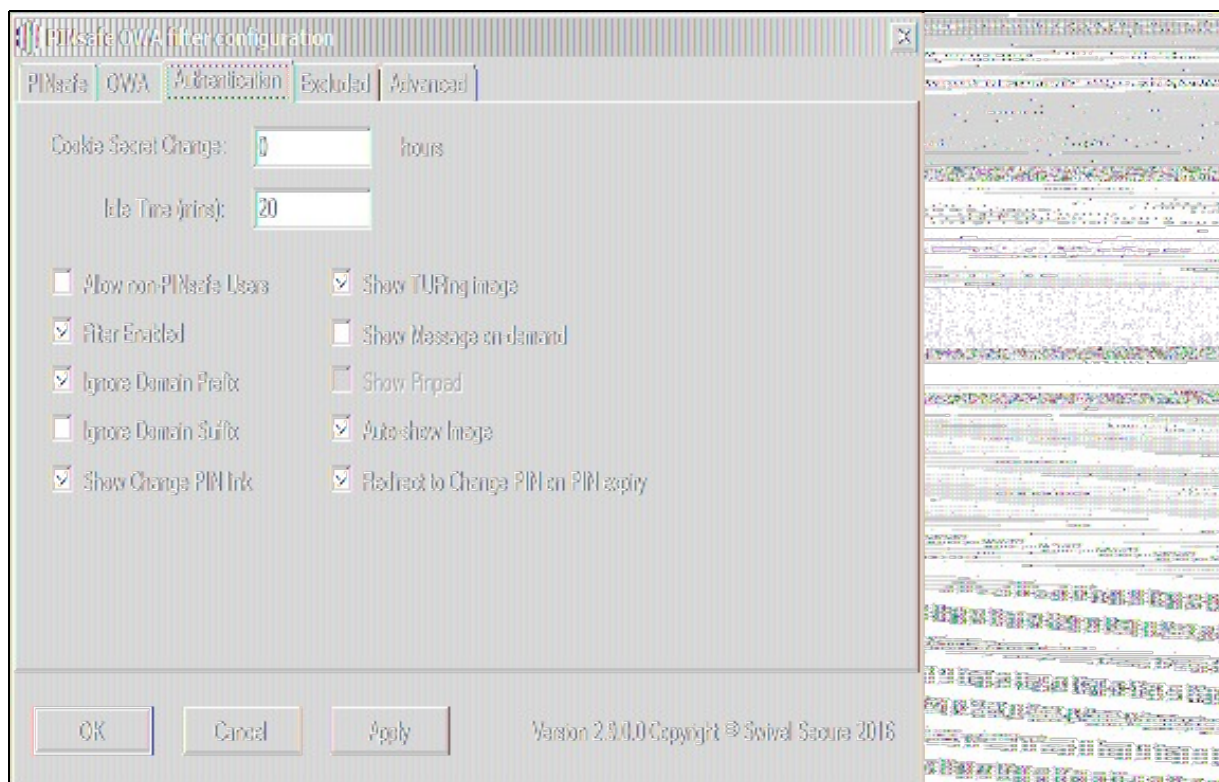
PINsafe OWA filter configuration

PINsafe | OWA | Authentication | Excluded | Advanced

Cookie Secret Change: 0 hours

Idle Time (mins): 20

Allow non-PINsafe Users

Filter Enabled

Ignore Domain Prefix

Ignore Domain Suffix

Show Change PIN link

Show TURing image

Show Message on demand

Show Pinpad

Auto-show Image

Redirect to Change PIN on PIN expiry

OK Cancel Apply

Version 2.5.0.0 Copyright © Swivel Secure 2016